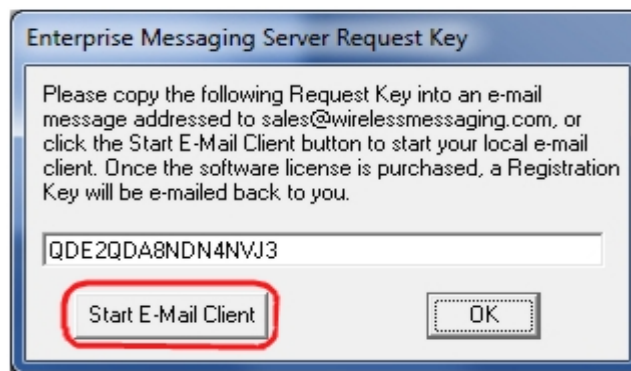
Enterprise Messaging Server Request Key

Please copy the following Request Key into an e-mail message addressed to sales@wirelessmessaging.com, or click the Start E-Mail Client button to start your local e-mail client. Once the software license is purchased, a Registration Key will be e-mailed back to you.

QDE2QDA8NDN4NVJ3

Start E-Mail Client

OK